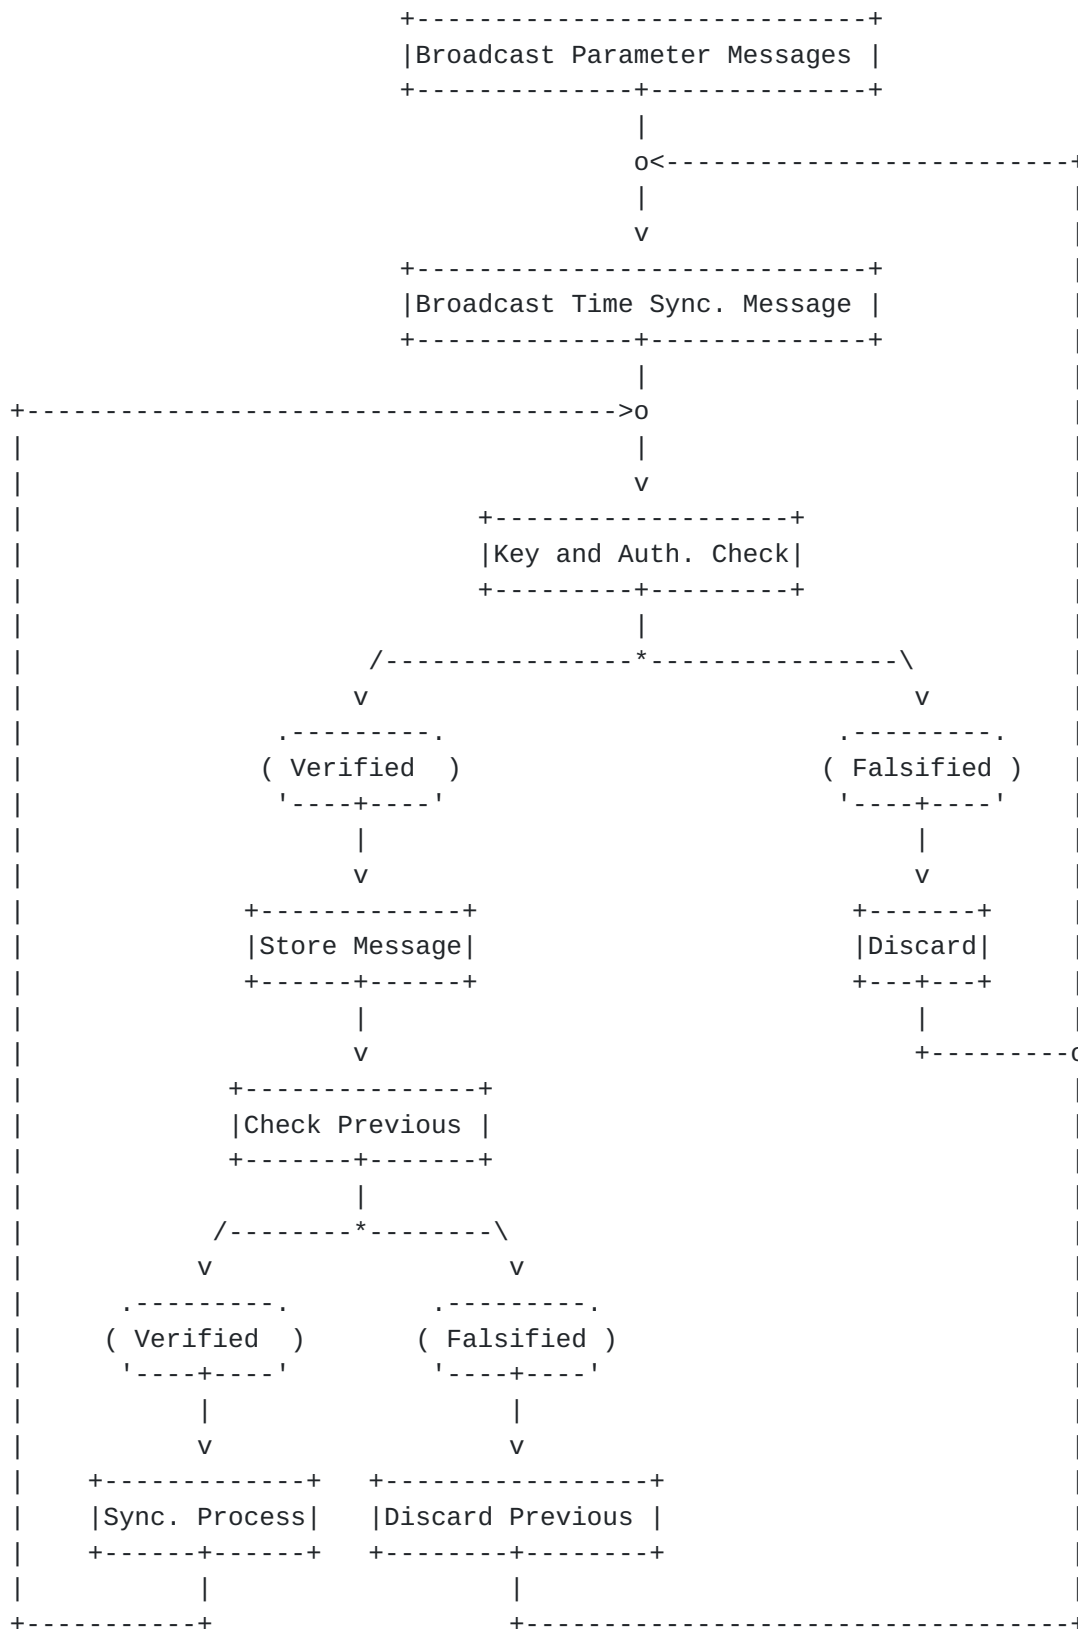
Broadcast Parameter Messages

o

v

Broadcast Time Sync. Message

o

v

Key and Auth. Check

*

v

v

Verified

Falsified

v

v

Store Message

Discard

v

Check Previous

*

v

v

Verified

Falsified

v

v

Sync. Process

Discard Previous